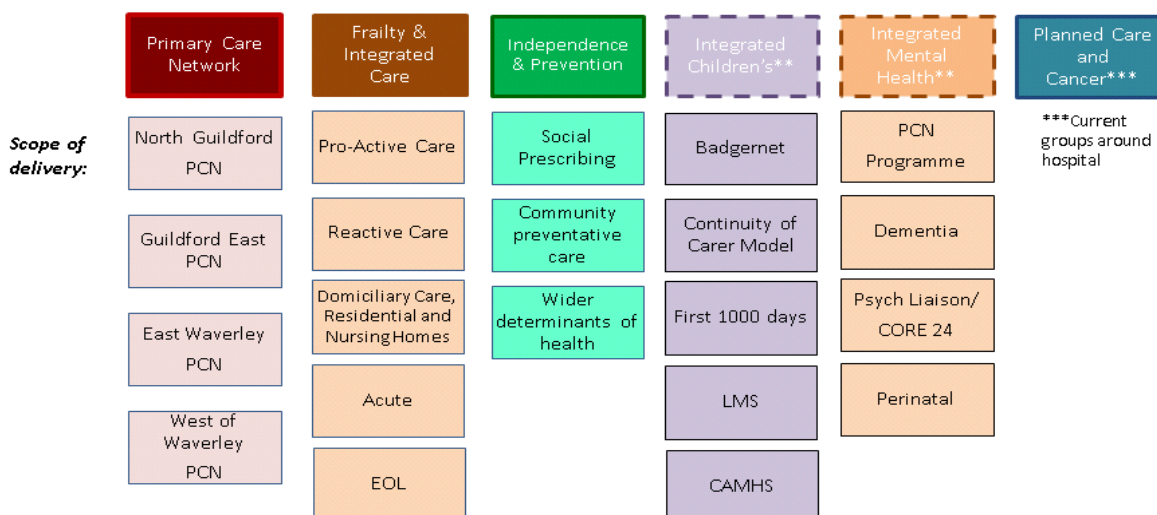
Primary Care Network

Frailty & Integrated Care

Independence & Prevention

Integrated Children's**

Integrated Mental Health**

Planned Care and Cancer***

Scope of delivery:

***Current groups around hospital

North Guildford PCN

Guildford East PCN

East Waverley PCN

West of Waverley PCN

Pro-Active Care

Reactive Care

Domiciliary Care, Residential and Nursing Homes

Acute

EOL

Social Prescribing

Community preventative care

Wider determinants of health

Badgernet

Continuity of Carer Model

First 1000 days

LMS

CAMHS

PCN Programme

Dementia

Psych Liaison/ CORE 24

Perinatal